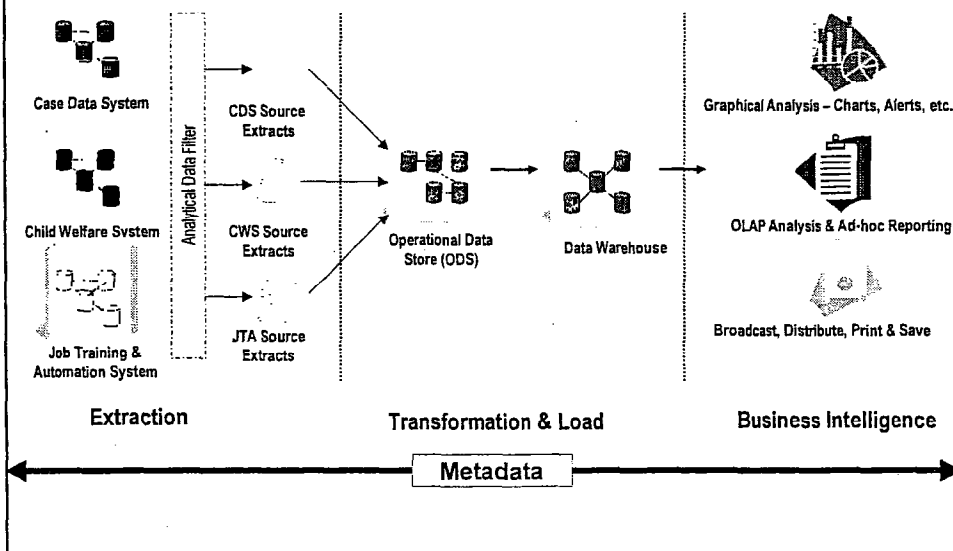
Case Data System

Child Welfare System

Job Training & Automation System

Analytical Data Filter

CDS Source Extracts

CWS Source Extracts

JTA Source Extracts

Operational Data Store (ODS)

Data Warehouse

Graphical Analysis – Charts, Alerts, etc.

OLAP Analysis & Ad-hoc Reporting

Broadcast, Distribute, Print & Save

Extraction

Transformation & Load

Business Intelligence

Metadata